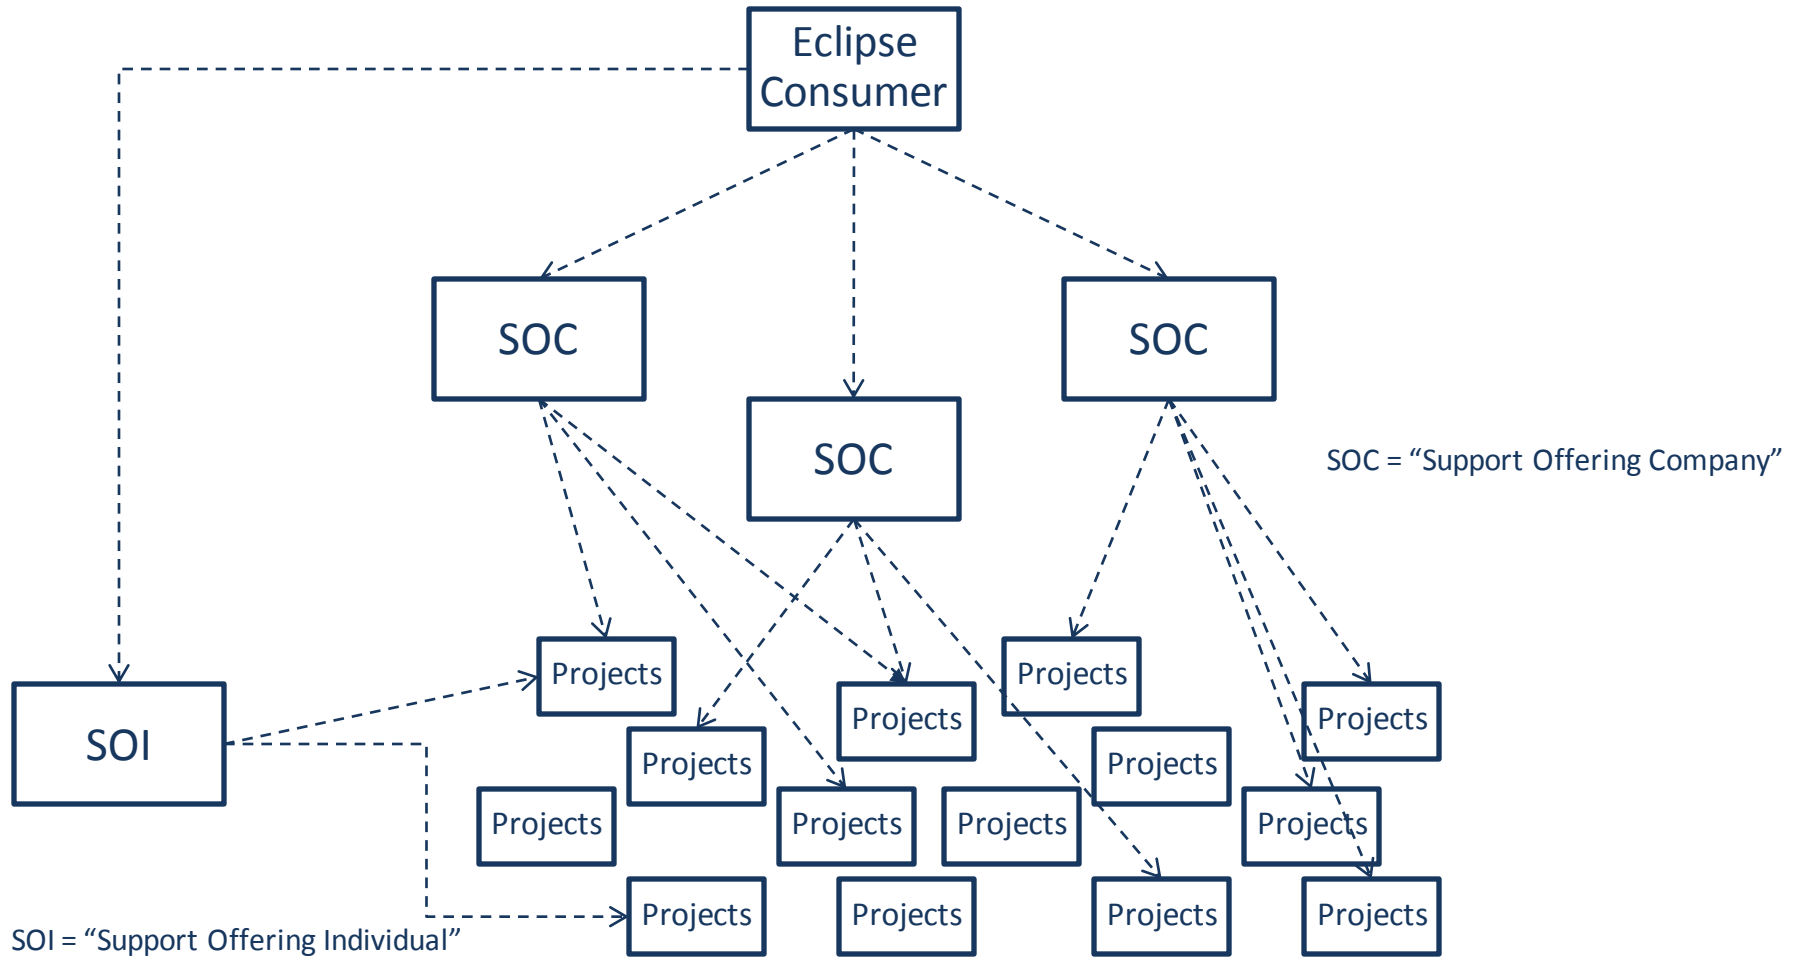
Eclipse Consumer

SOC

SOC

SOC

SOC = “Support Offering Company”

SOI

Projects

Projects

Projects

Projects

Projects

Projects

Projects

Projects

Projects

Projects

Projects

Projects

Projects

Projects

SOI = “Support Offering Individual”